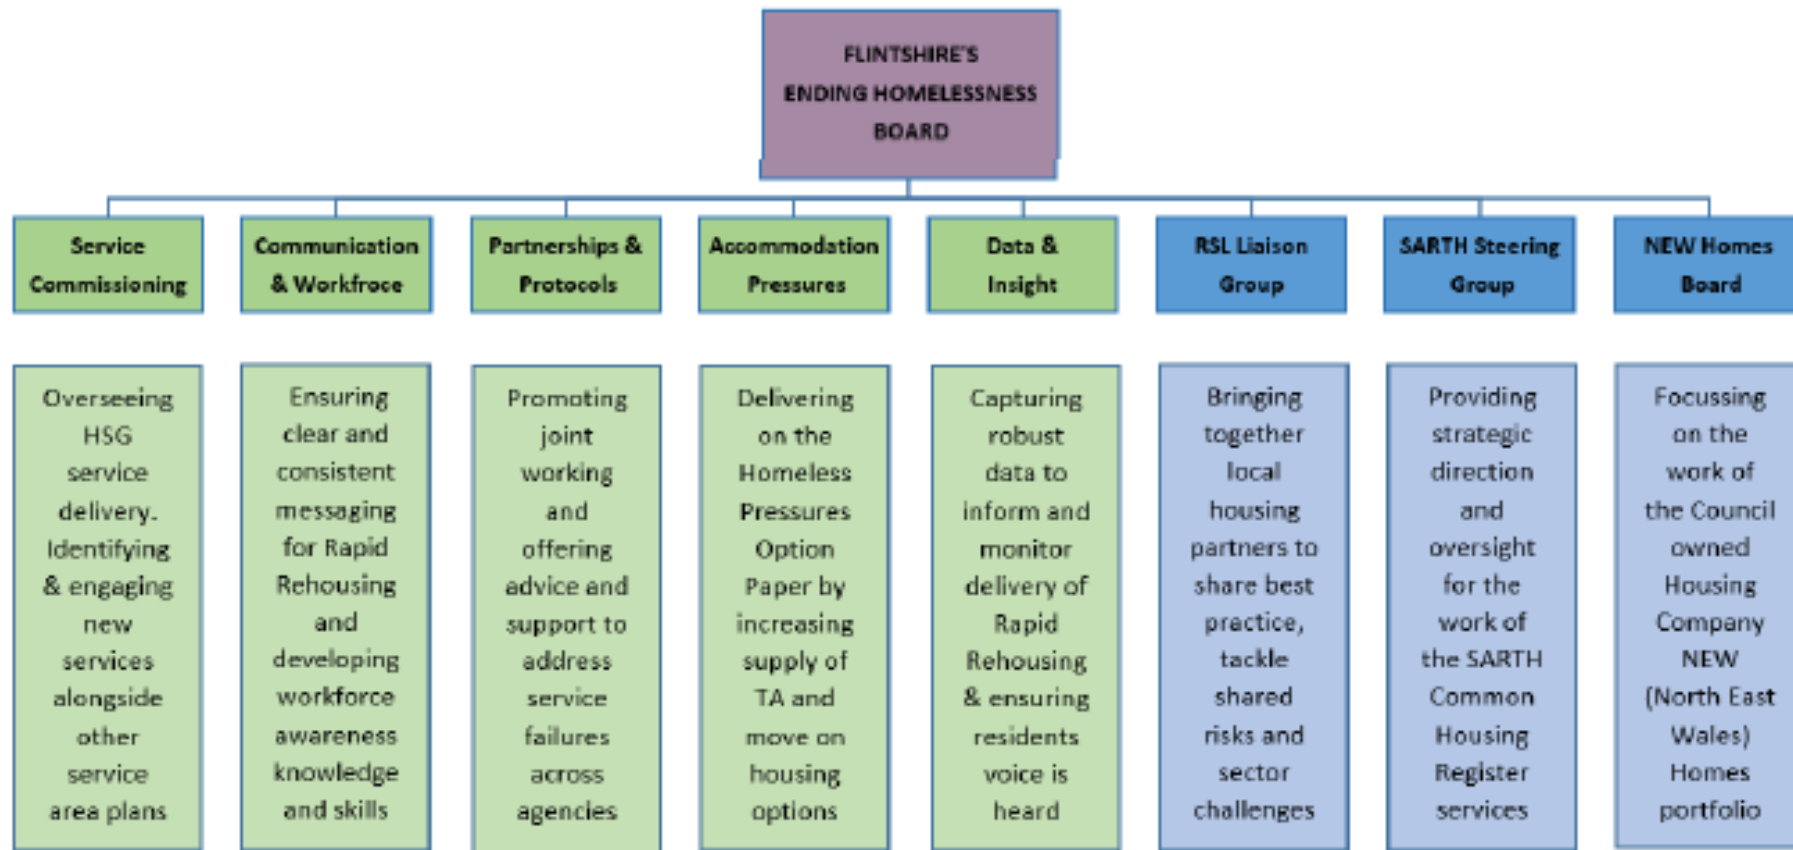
FLINTSHIRE'S ENDING HOMELESSNESS BOARD

Service Commissioning

Communication & Workforce

Partnerships & Protocols

Accommodation Pressures

Data & Insight

RSL Liaison Group

SARTH Steering Group

NEW Homes Board

Overseeing HSG service delivery. Identifying & engaging new services alongside other service area plans

Ensuring clear and consistent messaging for Rapid Rehousing and developing workforce awareness knowledge and skills

Promoting joint working and offering advice and support to address service failures across agencies

Delivering on the Homeless Pressures Option Paper by increasing supply of TA and move on housing options

Capturing robust data to inform and monitor delivery of Rapid Rehousing & ensuring residents voice is heard

Bringing together local housing partners to share best practice, tackle shared risks and sector challenges

Providing strategic direction and oversight for the work of the SARTH Common Housing Register services

Focussing on the work of the Council owned Housing Company NEW (North East Wales) Homes portfolio